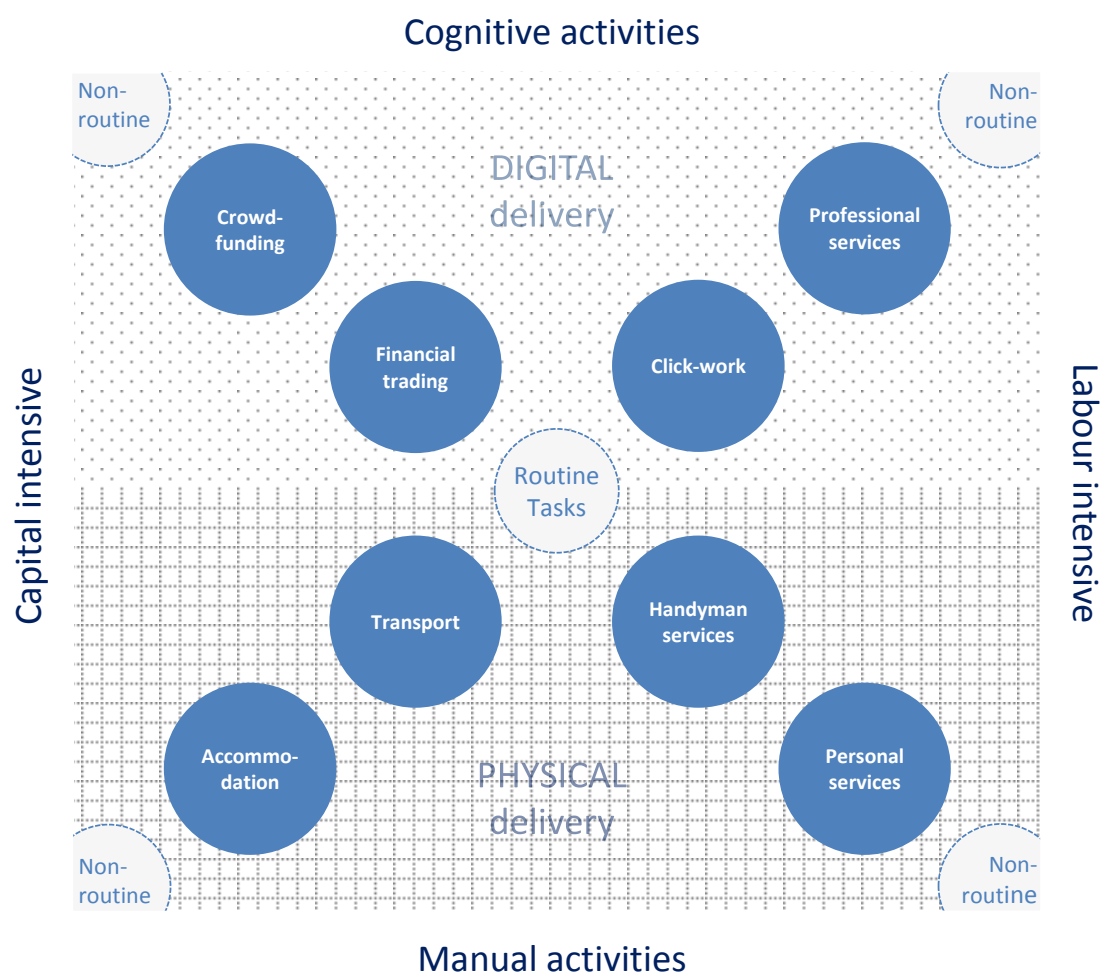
Cognitive activities

Non-routine

Non-routine

DIGITAL delivery

Crowd-funding

Professional services

Financial trading

Click-work

Capital intensive

Labour intensive

Routine Tasks

Transport

Handyman services

Accommodation

PHYSICAL delivery

Personal services

Non-routine

Non-routine

Manual activities